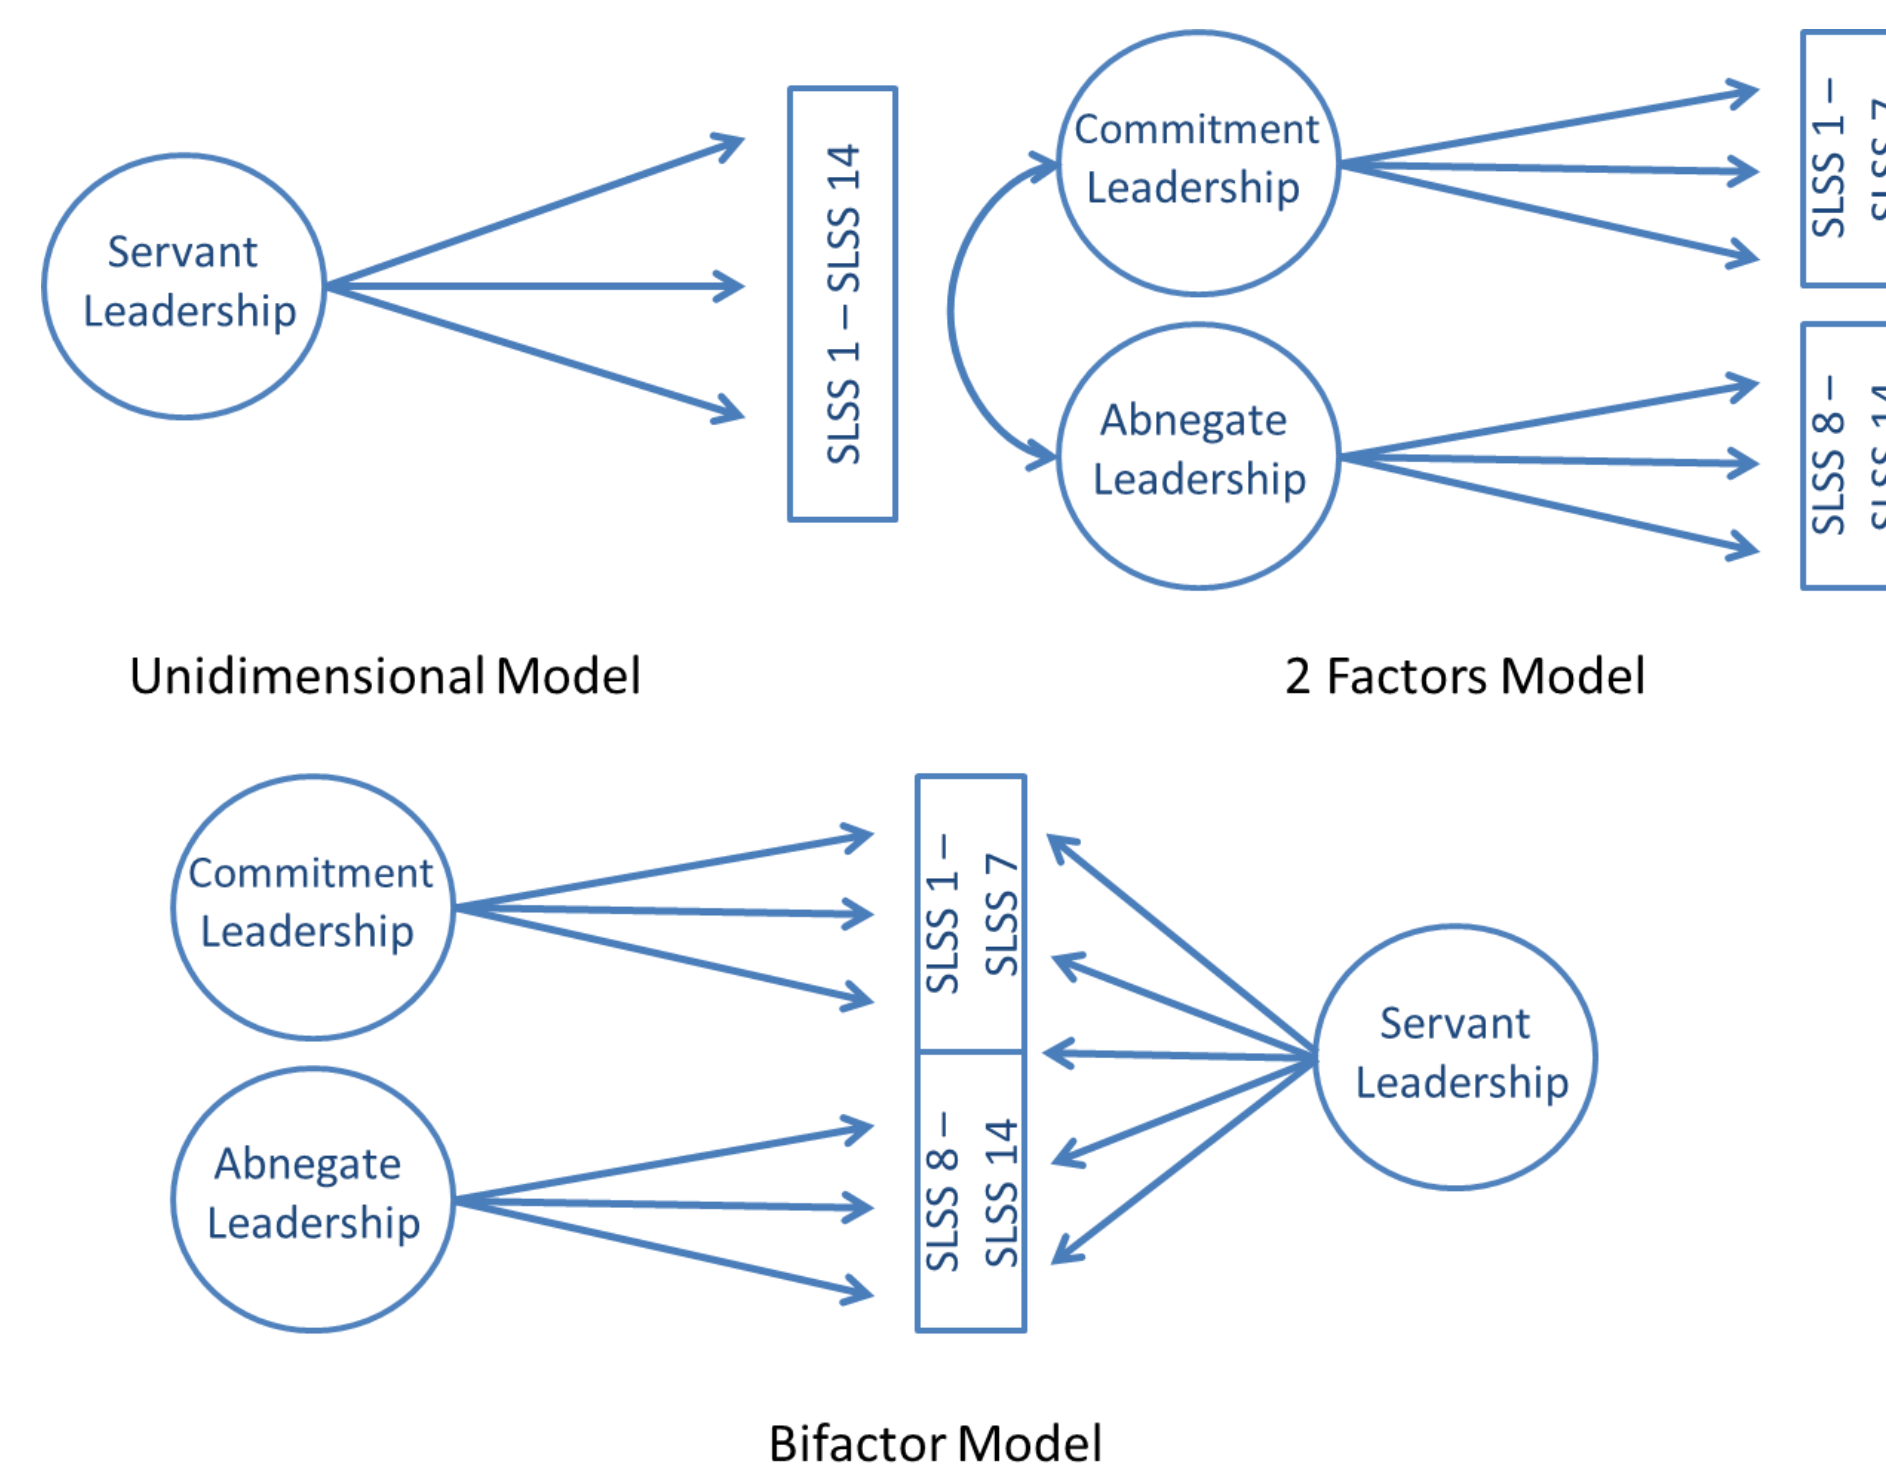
Servant Leadership

SLSS 1 – SLSS 14

Commitment Leadership

Abnegate Leadership

SLSS 1 – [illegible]

SLSS 8 – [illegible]

Unidimensional Model

2 Factors Model

Commitment Leadership

Abnegate Leadership

SLSS 1 – SLSS 7

SLSS 8 – SLSS 14

Servant Leadership

Bifactor Model